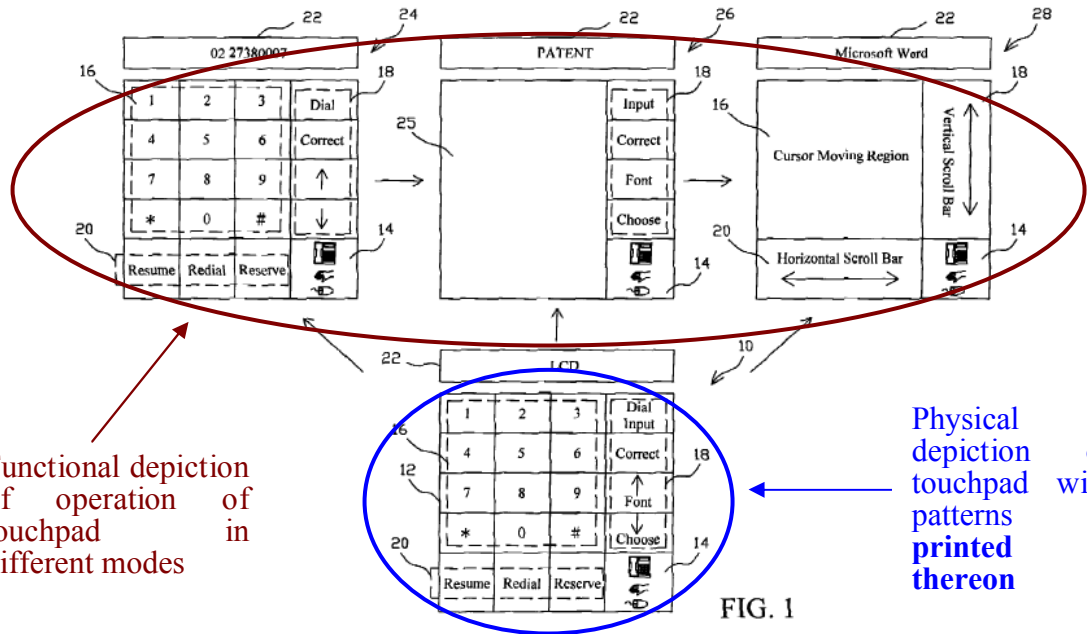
22 24 22 26 22 28

02 27380007

PATENT

Microsoft Word

16 18 18 18

1 2 3 Dial

4 5 6 Correct

7 8 9 ↑

\* 0 # ↓

Input

Correct

Font

Choose

25

16

Cursor Moving Region

Vertical Scroll Bar

20 14 20 14

Resume Redial Reserve

14

Horizontal Scroll Bar

22 10

LCD

1 2 3 Dial Input

16

4 5 6 Correct

12 18

7 8 9 ↑ Font

\* 0 # ↓ Choose

20 14

Resume Redial Reserve

FIG. 1

unctional depiction f operation of ouchpad in ifferent modes

Physical depiction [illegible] touchpad wi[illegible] patterns printed thereon